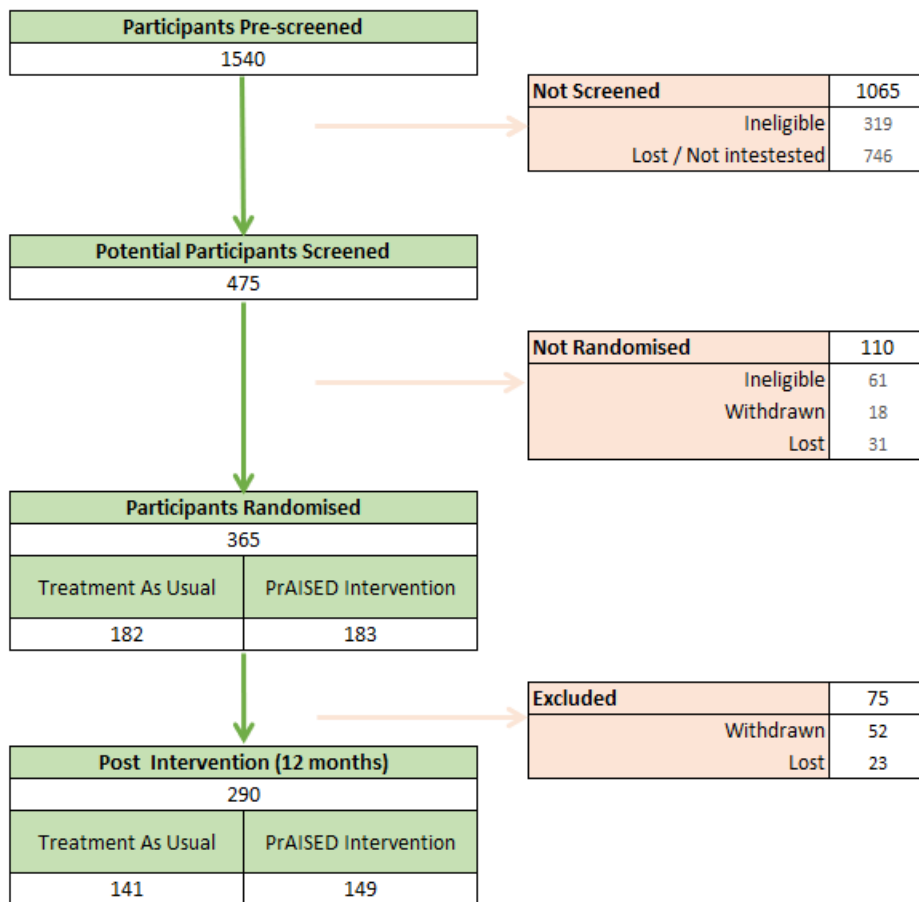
Participants Pre-screened
1540

| Not Screened | 1065 |
|---|---|
| Ineligible | 319 |
| Lost / Not intestested | 746 |

Potential Participants Screened
475

| Not Randomised | 110 |
|---|---|
| Ineligible | 61 |
| Withdrawn | 18 |
| Lost | 31 |

Participants Randomised
365

| Treatment As Usual | PrAISED Intervention |
|---|---|
| 182 | 183 |

| Excluded | 75 |
|---|---|
| Withdrawn | 52 |
| Lost | 23 |

Post Intervention (12 months)
290

| Treatment As Usual | PrAISED Intervention |
|---|---|
| 141 | 149 |